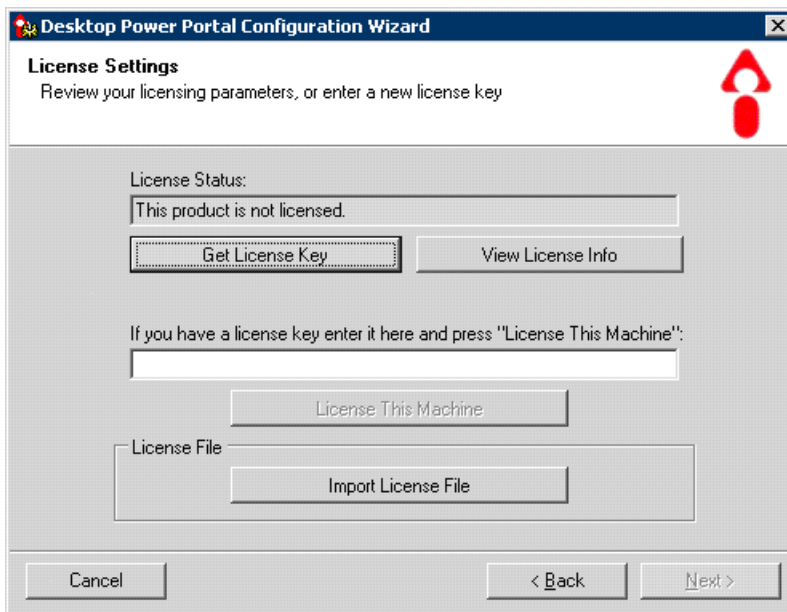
Desktop Power Portal Configuration Wizard

License Settings
Review your licensing parameters, or enter a new license key

License Status:
This product is not licensed.

Get License Key
View License Info

If you have a license key enter it here and press "License This Machine":

License This Machine

License File
Import License File

Cancel
< Back
Next >